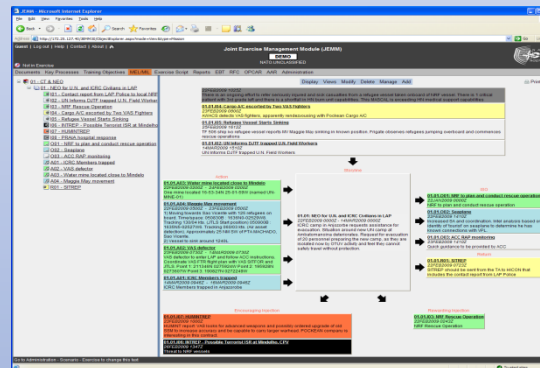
JEMM - Microsoft Internet Explorer

File Edit View Favorites Tools Help

Back Search Favorites

Address

Go

Queen | Log out | Help | Contact | About | A

Joint Exercise Management Module (JEMM)

NATO UNCLASSIFIED

Admin Exercise

Documents Key Processes Training Objectives MEL/MIL Exercise Script Reports EBT RFI OPCAR AAR Administration

01 - CT & NEO

01 - NEO for U.N. and ICRC Civilians in LAP

001 - Contact report from LAP Police to local NRF

002 - UN informs DJTF trapped U.N. Field Workers

003 - Refugee Vessel Starts Sinking

004 - Cargo A/C escorted by Two VAS Fighters

005 - Refugee Vessel Starts Sinking

006 - INTREP - Possible Terrorist Cell at Mindello

007 - SUMMITREP

008 - PRAIA hospital response

009 - Seaplane

010 - NRF to plan and conduct rescue operation

011 - Seaplane

012 - ACC RAP monitoring

013 - ICRC Members trapped

014 - VAS defector

015 - Water mine located close to Mindelo

016 - Maggie May movement

017 - Seaplane

018 - INTREP

Display View Modify Delete Manage Add

Print

01.01.001: Cargo A/C escorted by Two VAS Fighters

01.01.003: Refugee Vessel Starts Sinking

01.01.002: UN informs DJTF trapped U.N. Field Workers

01.01.002: NEO for U.N. and ICRC Civilians in LAP

01.01.001: Water mine located close to Mindelo

01.01.002: Maggie May movement

01.01.003: VAS defector

01.01.004: ICRC Members trapped

ICRC Members trapped in Arajucanha

01.01.003: NRF to plan and conduct rescue operation

NRF to plan and conduct rescue operation

01.01.004: Seaplane

01.01.005: ACC RAP monitoring

Quick guidance to be provided by ACC

01.01.006: INTREP

01.01.007: NRF Rescue Operation

NRF Rescue Operation

01.01.001: SUMMITREP

01.01.002: INTREP - Possible Terrorist Cell at Mindello, CPV

Threat to NRF vessels

Go to Administration - Scenario - Exercise to change this text

Trusted sites